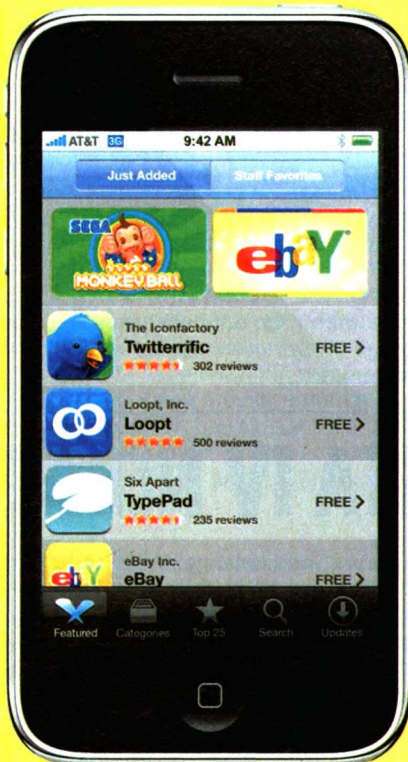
AT&T 3G 9:42 AM

Just Added

Staff Favorites

SEGA

MONKEY BALL

ebaY

The Iconfactory
Twitterrific
302 reviews
FREE >

Loopt, Inc.
Loopt
500 reviews
FREE >

Six Apart
TypePad
235 reviews
FREE >

eBay Inc.
eBay
FREE >

Featured

Categories

Top 25

Search

Updates